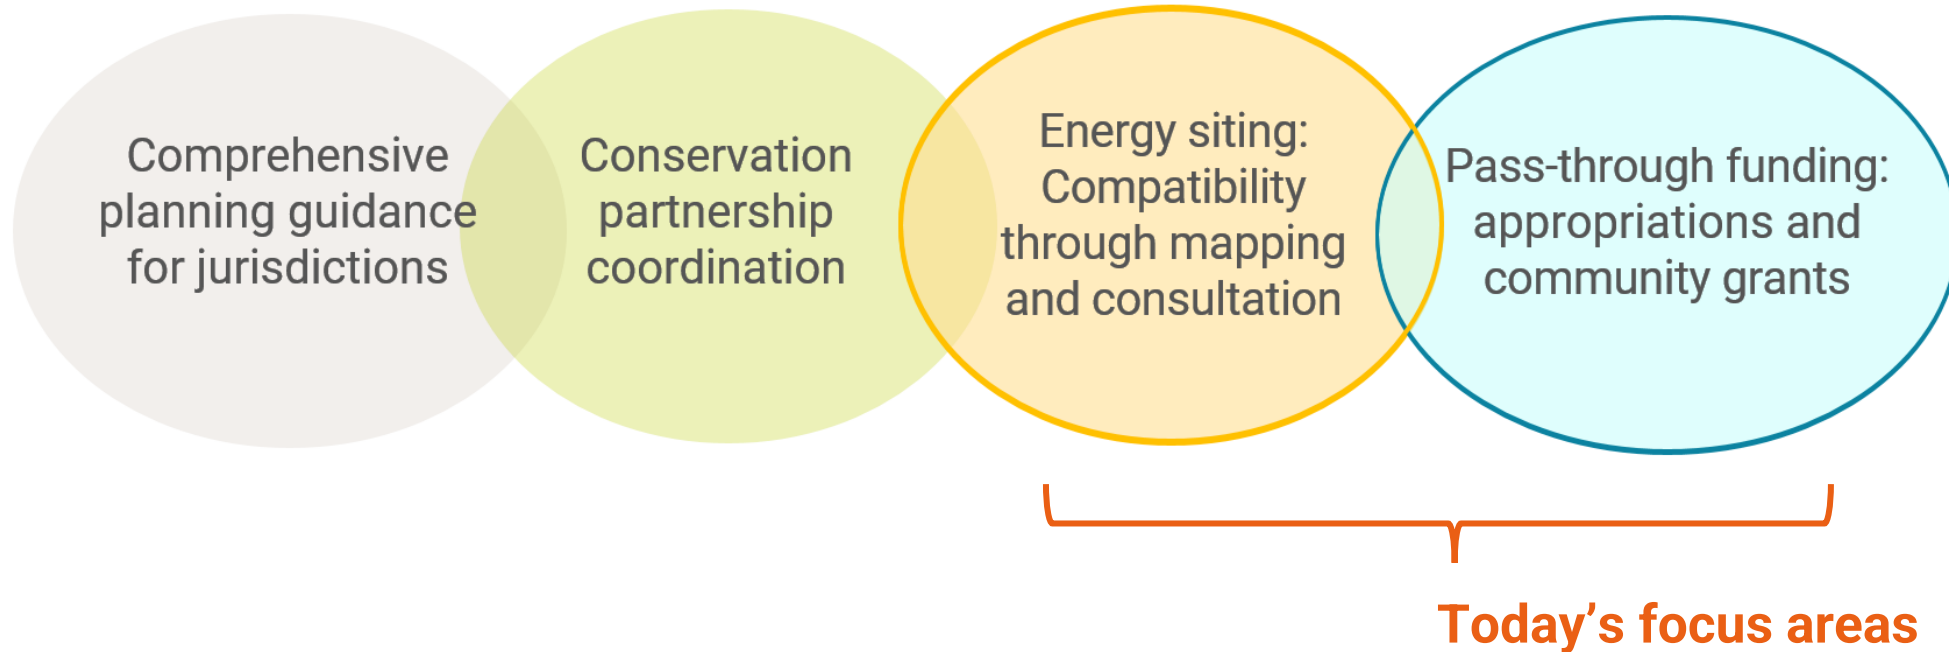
Comprehensive planning guidance for jurisdictions

Conservation partnership coordination

Energy siting: Compatibility through mapping and consultation

Pass-through funding: appropriations and community grants

Today’s focus areas